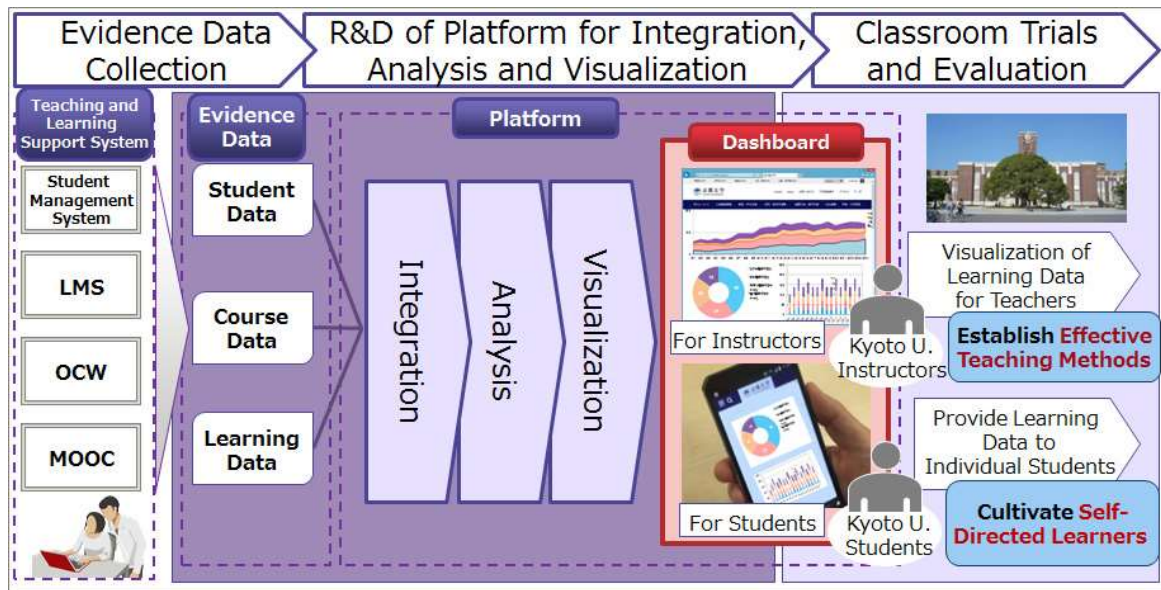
Evidence Data Collection

R&D of Platform for Integration, Analysis and Visualization

Classroom Trials and Evaluation

Teaching and Learning Support System

Student Management System

LMS

OCW

MOOC

Evidence Data

Student Data

Course Data

Learning Data

Platform

Integration

Analysis

Visualization

Dashboard

For Instructors

For Students

Visualization of Learning Data for Teachers

Kyoto U. Instructors

Establish Effective Teaching Methods

Provide Learning Data to Individual Students

Kyoto U. Students

Cultivate Self-Directed Learners